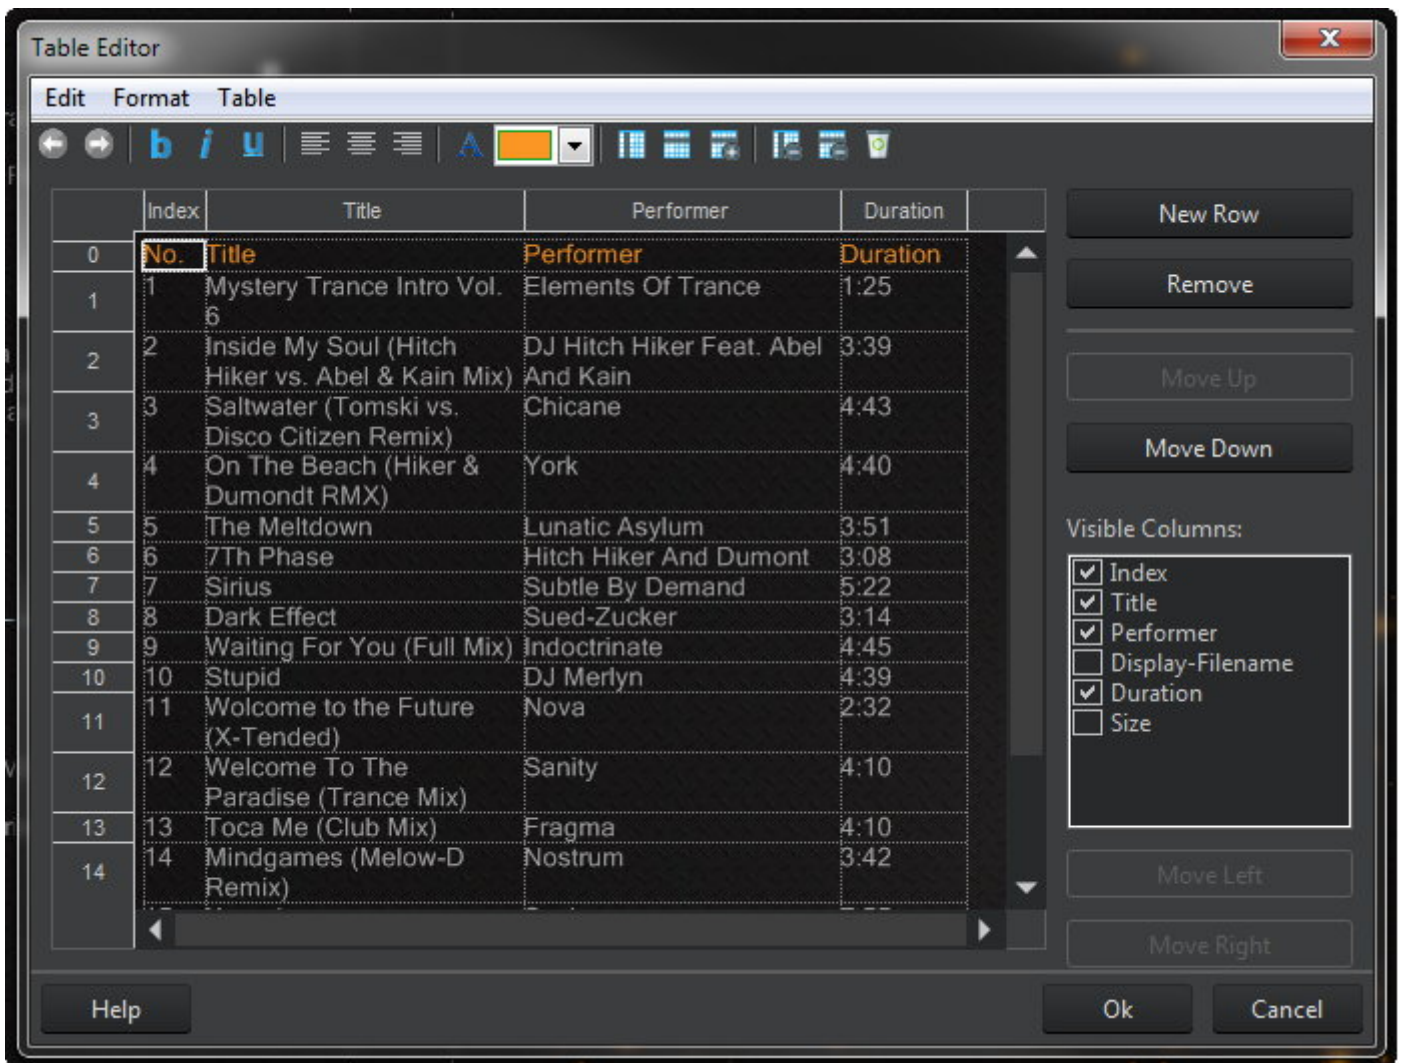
Table Editor

Edit Format Table

b i u

|  | Index | Title | Performer | Duration |
|---|---|---|---|---|
| 0 | No. | Title | Performer | Duration |
| 1 | 1 | Mystery Trance Intro Vol. 6 | Elements Of Trance | 1:25 |
| 2 | 2 | Inside My Soul (Hitch Hiker vs. Abel & Kain Mix) | DJ Hitch Hiker Feat. Abel And Kain | 3:39 |
| 3 | 3 | Saltwater (Tomski vs. Disco Citizen Remix) | Chicane | 4:43 |
| 4 | 4 | On The Beach (Hiker & Dumondt RMX) | York | 4:40 |
| 5 | 5 | The Meltdown | Lunatic Asylum | 3:51 |
| 6 | 6 | 7Th Phase | Hitch Hiker And Dumont | 3:08 |
| 7 | 7 | Sirius | Subtle By Demand | 5:22 |
| 8 | 8 | Dark Effect | Sued-Zucker | 3:14 |
| 9 | 9 | Waiting For You (Full Mix) | Indoctrinate | 4:45 |
| 10 | 10 | Stupid | DJ Merlyn | 4:39 |
| 11 | 11 | Wolcome to the Future (X-Tended) | Nova | 2:32 |
| 12 | 12 | Welcome To The Paradise (Trance Mix) | Sanity | 4:10 |
| 13 | 13 | Toca Me (Club Mix) | Fragma | 4:10 |
| 14 | 14 | Mindgames (Melow-D Remix) | Nostrum | 3:42 |

New Row
Remove
Move Up
Move Down

Visible Columns:
Index
Title
Performer
Display-Filename
Duration
Size

Move Left
Move Right

Help
Ok
Cancel